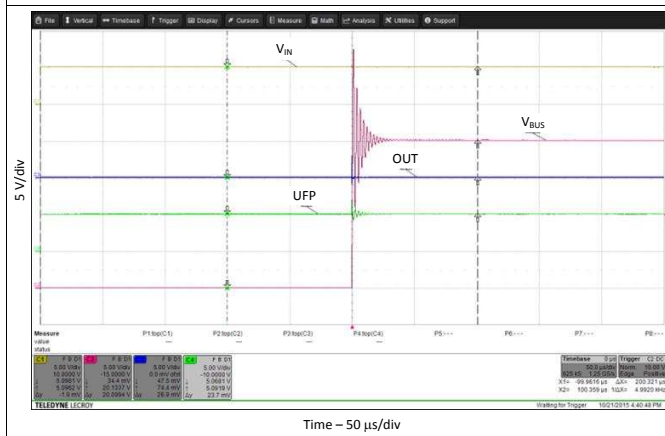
File Vertical Timebase Trigger Display Cursors Measure Math Analysis Utilities Support

$V_{IN}$

$V_{BUS}$

OUT

UFP

5 V/div

Measure P1:top(C1) P2:top(C2) P3:top(C3) P4:top(C4) P5:--- P6:--- P7:--- P8:---
value
status

C1 5.00 V/div 10.0000 V 5.0821 V 5.0962 V -1.9 mV
C2 5.00 V/div -15.0000 V 34.4 mV 20.1337 V 20.0994 V
C3 5.00 V/div 0.0 mV offset 47.9 mV 74.4 mV 26.9 mV
C4 5.00 V/div -10.0000 V 5.0681 V 5.0919 V 23.7 mV

Timebase 0 µs Trigger C2 DC
50.0 µs/div Norm 15.00 V
625 kS 1.25 GS/s Edge Positive
X1= -99.9616 µs ΔX= 200.321 µs
X2= 100.359 µs 1/ΔX= 4.9920 kHz

TELEDYNE LECROY
Waiting for Trigger 10/21/2015 4:40:48 PM

Time – 50 µs/div